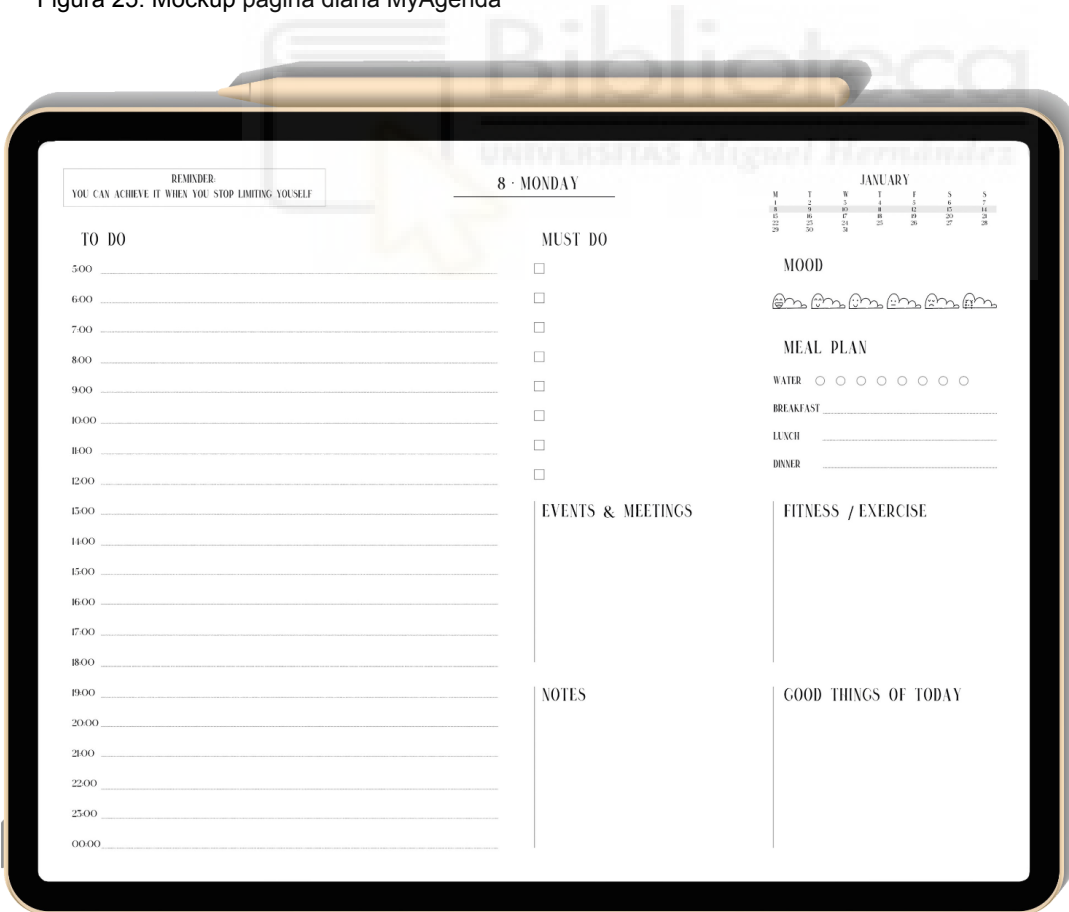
Figura 25: Mockup página diaria MyAgenda

Biblioteca UNIVERSITAS Miguel Hernández

REMINDER:
YOU CAN ACHIEVE IT WHEN YOU STOP LIMITING YOUSELF

8 · MONDAY

JANUARY

| M | T | W | T | F | S | S |
|---|---|---|---|---|---|---|
| 1 | 2 | 3 | 4 | 5 | 6 | 7 |
| 8 | 9 | 10 | 11 | 12 | 13 | 14 |
| 15 | 16 | 17 | 18 | 19 | 20 | 21 |
| 22 | 23 | 24 | 25 | 26 | 27 | 28 |
| 29 | 30 | 31 | | | | |

TO DO

5:00
6:00
7:00
8:00
9:00
10:00
11:00
12:00
13:00
14:00
15:00
16:00
17:00
18:00
19:00
20:00
21:00
22:00
23:00
00:00

MUST DO

MOOD

MEAL PLAN

WATER

BREAKFAST

LUNCH

DINNER

EVENTS & MEETINGS

FITNESS / EXERCISE

NOTES

GOOD THINGS OF TODAY